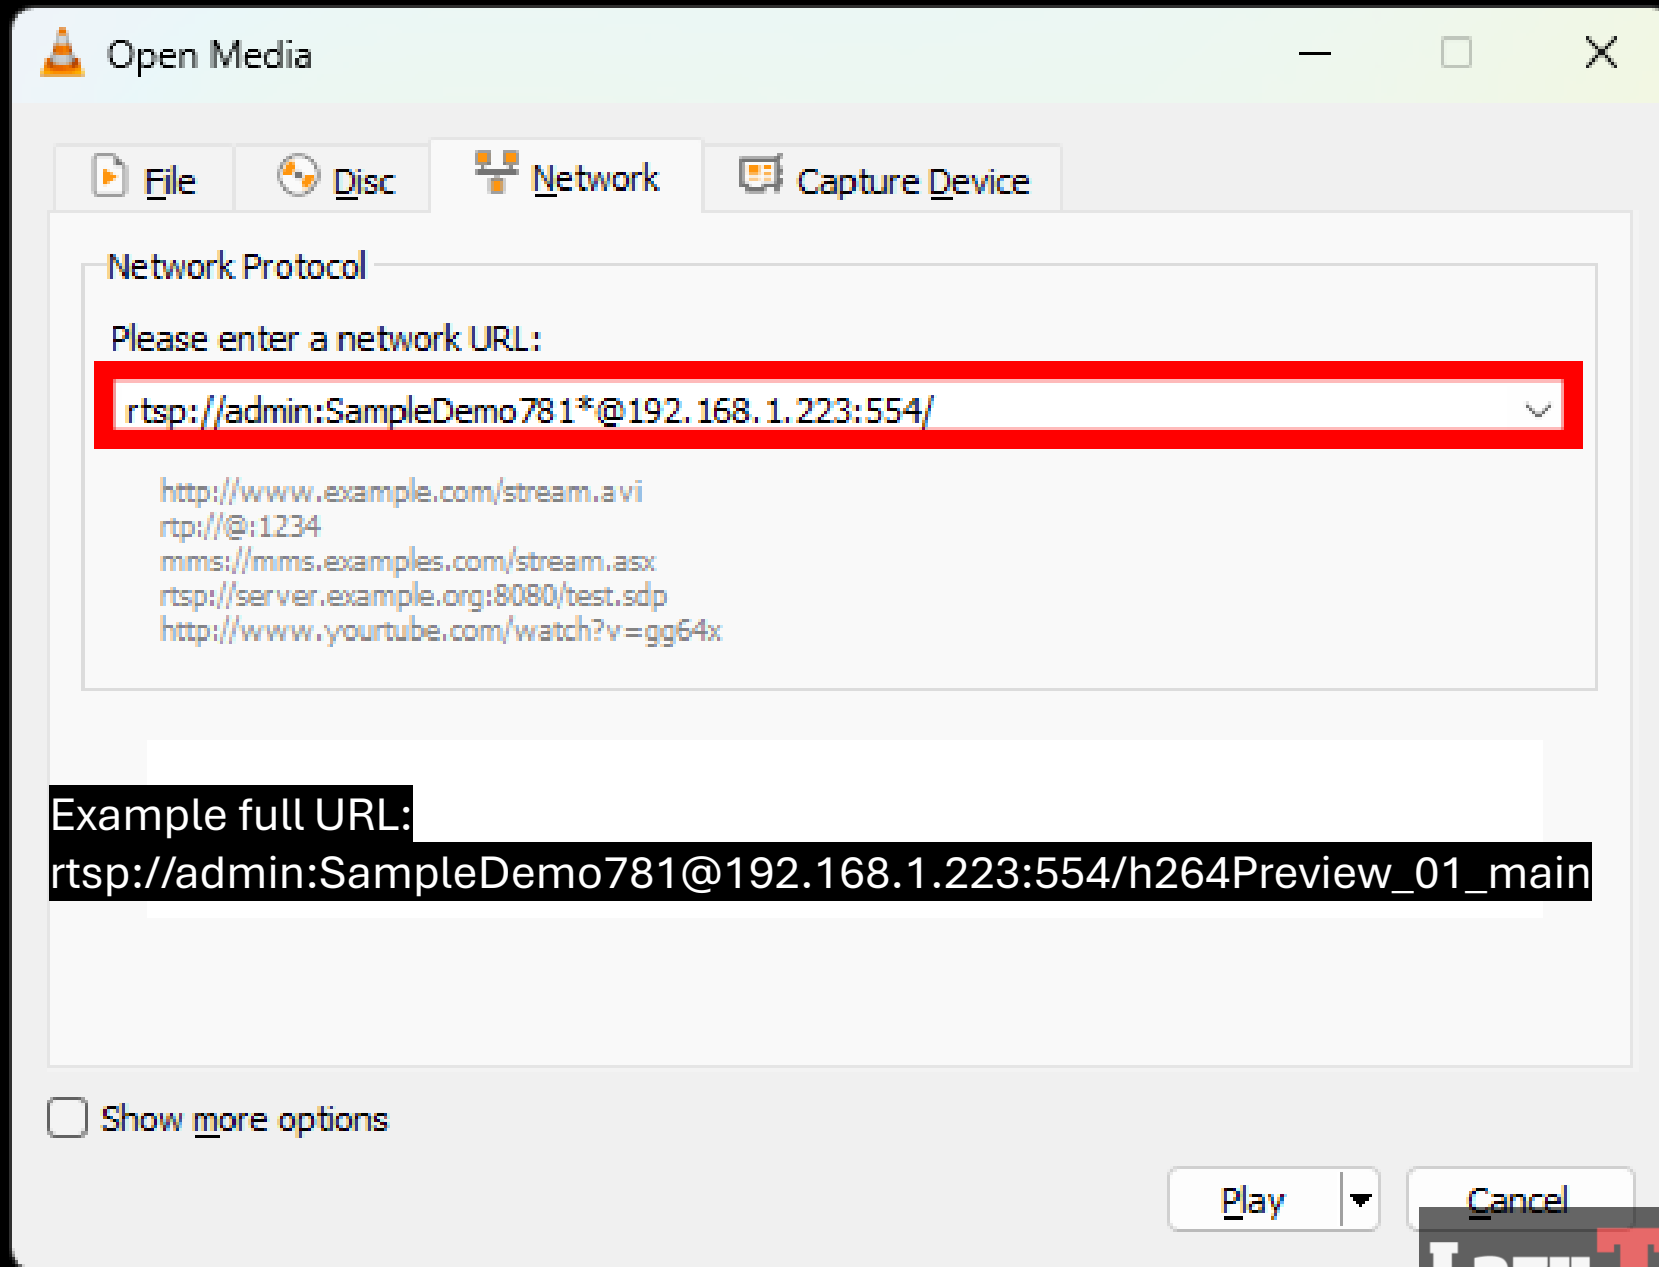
Open Media

File
Disc
Network
Capture Device

Network Protocol

Please enter a network URL:

rtsp://admin:SampleDemo781*@192.168.1.223:554/

http://www.example.com/stream.avi
rtp://@:1234
mms://mms.examples.com/stream.asx
rtsp://server.example.org:8080/test.sdp
http://www.yourtube.com/watch?v=gg64x

Example full URL:
rtsp://admin:SampleDemo781@192.168.1.223:554/h264Preview_01_main

Show more options

Play

Cancel